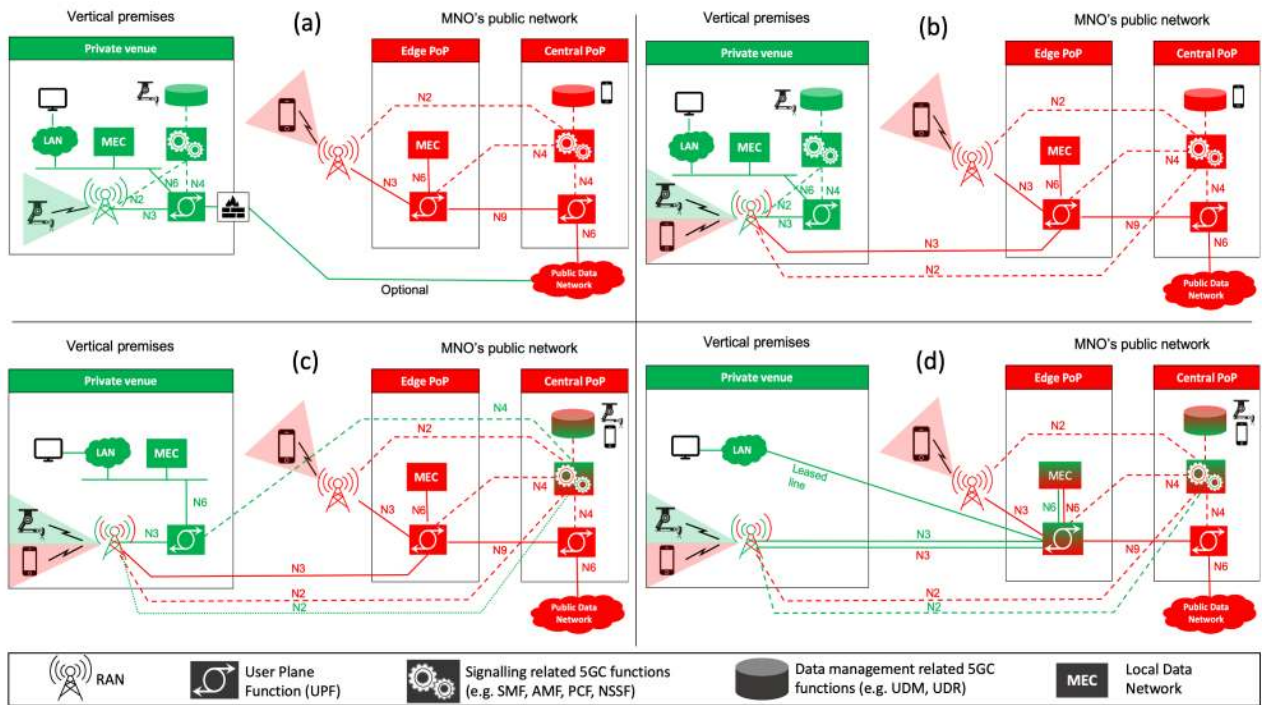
Vertical premises

(a)

MNO's public network

Private venue

Edge PoP

Central PoP

LAN

MEC

N2

N4

N6

N3

N2

N4

N6

N3

N4

N9

N6

Optional

Public Data Network

MEC

Vertical premises

(b)

MNO's public network

Private venue

Edge PoP

Central PoP

LAN

MEC

N2

N4

N6

N6

N2

N3

N4

N3

N6

N9

N4

N3

N2

N6

Public Data Network

MEC

Vertical premises

(c)

MNO's public network

Private venue

Edge PoP

Central PoP

LAN

MEC

N4

N2

N6

N3

MEC

N3

N6

N4

N4

N9

N6

N3

N2

N2

Public Data Network

Vertical premises

(d)

MNO's public network

Private venue

Edge PoP

Central PoP

LAN

Leased line

N2

MEC

N3

N6

N6

N4

N4

N3

N3

N9

N6

N2

N2

Public Data Network

RAN

User Plane Function (UPF)

Signalling related 5GC functions (e.g. SMF, AMF, PCF, NSSF)

Data management related 5GC functions (e.g. UDM, UDR)

MEC

Local Data Network